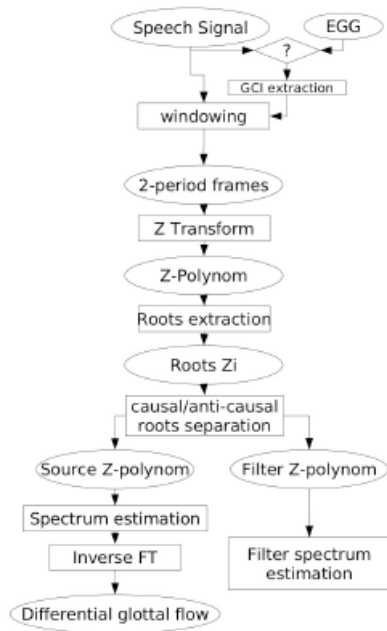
Speech Signal

EGG

?

GCI extraction

windowing

2-period frames

Z Transform

Z-Polynom

Roots extraction

Roots Zi

causal/anti-causal roots separation

Source Z-polynom

Filter Z-polynom

Spectrum estimation

Inverse FT

Differential glottal flow

Filter spectrum estimation